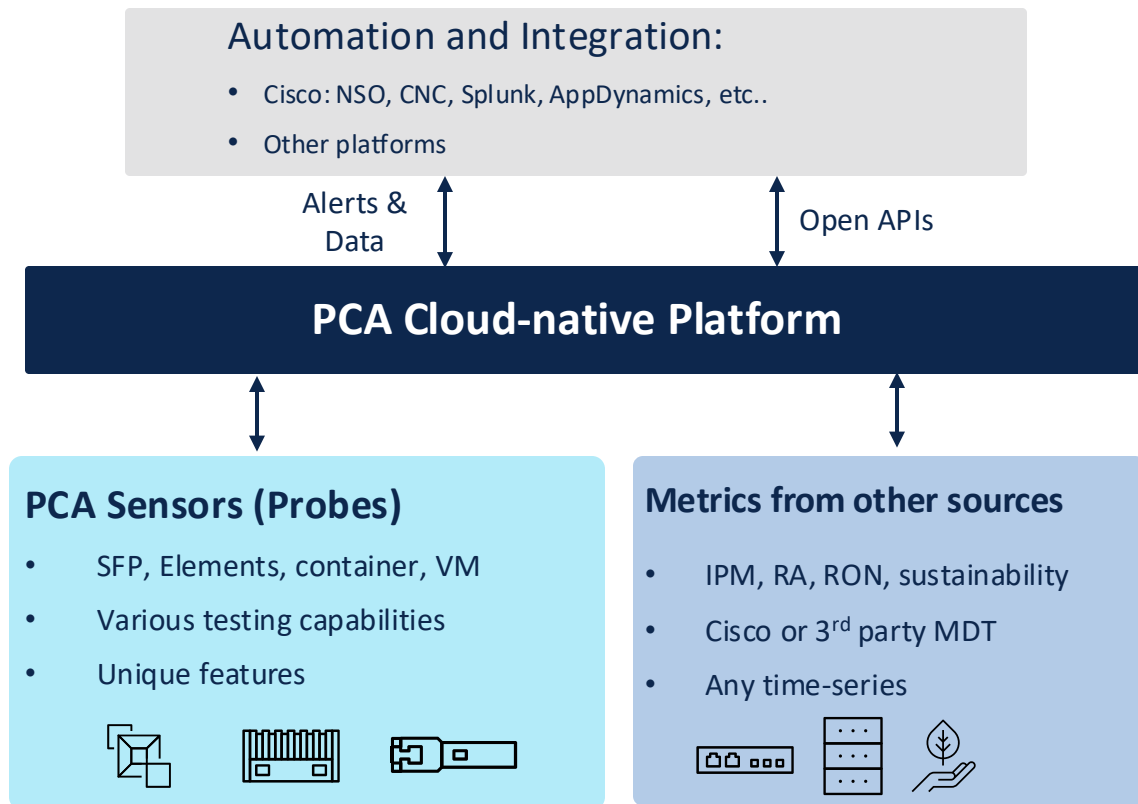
Automation and Integration:

- Cisco: NSO, CNC, Splunk, AppDynamics, etc..
- Other platforms

Alerts & Data

Open APIs

PCA Cloud-native Platform

PCA Sensors (Probes)

- SFP, Elements, container, VM
- Various testing capabilities
- Unique features

Metrics from other sources

- IPM, RA, RON, sustainability
- Cisco or 3$^{rd}$ party MDT
- Any time-series